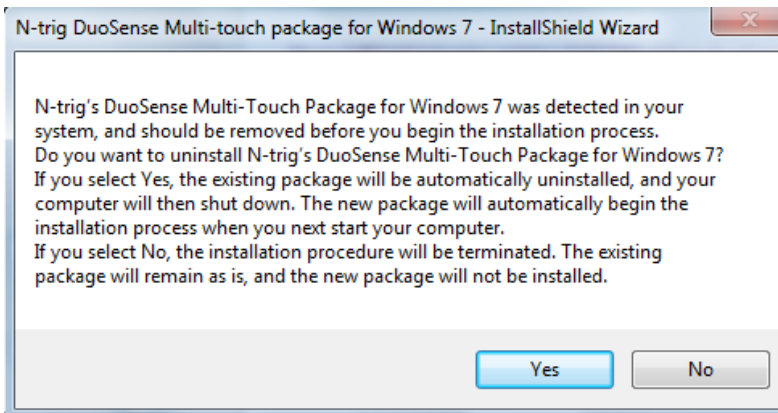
N-trig DuoSense Multi-touch package for Windows 7 - InstallShield Wizard

N-trig's DuoSense Multi-Touch Package for Windows 7 was detected in your system, and should be removed before you begin the installation process.
Do you want to uninstall N-trig's DuoSense Multi-Touch Package for Windows 7?
If you select Yes, the existing package will be automatically uninstalled, and your computer will then shut down. The new package will automatically begin the installation process when you next start your computer.
If you select No, the installation procedure will be terminated. The existing package will remain as is, and the new package will not be installed.

Yes
No